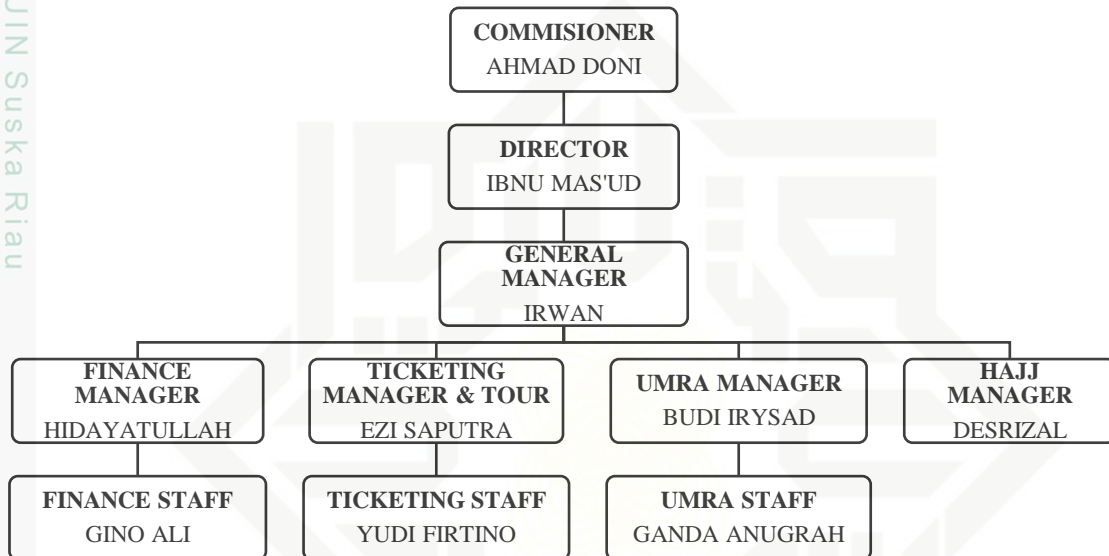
UIN Suska Riau

COMMISIONER
AHMAD DONI

DIRECTOR
IBNU MAS'UD

GENERAL MANAGER
IRWAN

FINANCE MANAGER
HIDAYATULLAH

TICKETING MANAGER & TOUR
EZI SAPUTRA

UMRA MANAGER
BUDI IRYSAD

HAJJ MANAGER
DESRIZAL

FINANCE STAFF
GINO ALI

TICKETING STAFF
YUDI FIRTINO

UMRA STAFF
GANDA ANUGRAH